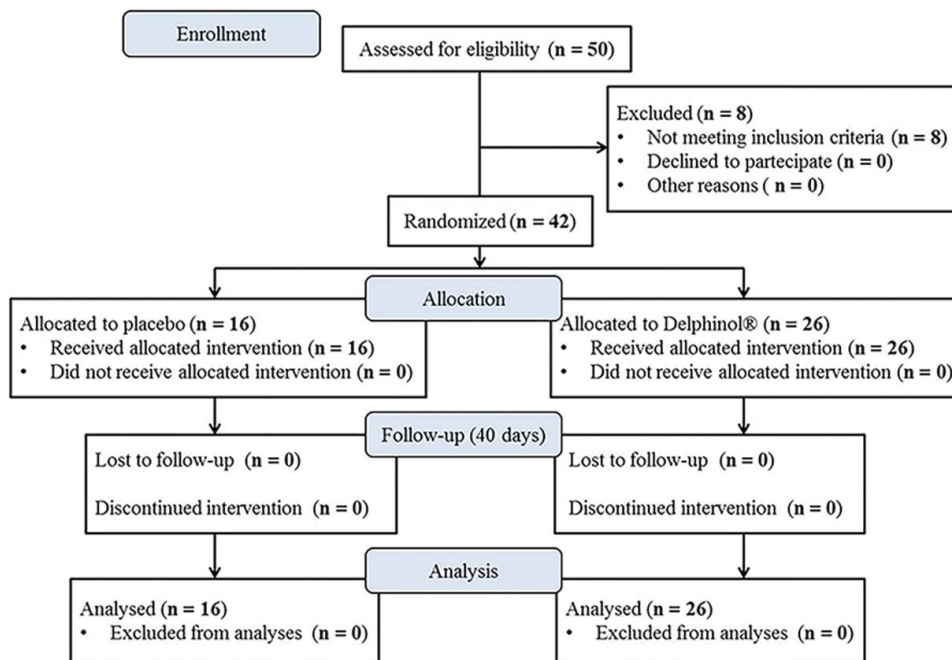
Enrollment

Assessed for eligibility (**n = 50**)

Excluded (**n = 8**)
• Not meeting inclusion criteria (**n = 8**)
• Declined to partecipate (**n = 0**)
• Other reasons ( **n = 0**)

Randomized (**n = 42**)

Allocation

Allocated to placebo (**n = 16**)
• Received allocated intervention (**n = 16**)
• Did not receive allocated intervention (**n = 0**)

Allocated to Delphinol® (**n = 26**)
• Received allocated intervention (**n = 26**)
• Did not receive allocated intervention (**n = 0**)

Follow-up (40 days)

Lost to follow-up (**n = 0**)

Discontinued intervention (**n = 0**)

Lost to follow-up (**n = 0**)

Discontinued intervention (**n = 0**)

Analysis

Analysed (**n = 16**)
• Excluded from analyses (**n = 0**)

Analysed (**n = 26**)
• Excluded from analyses (**n = 0**)